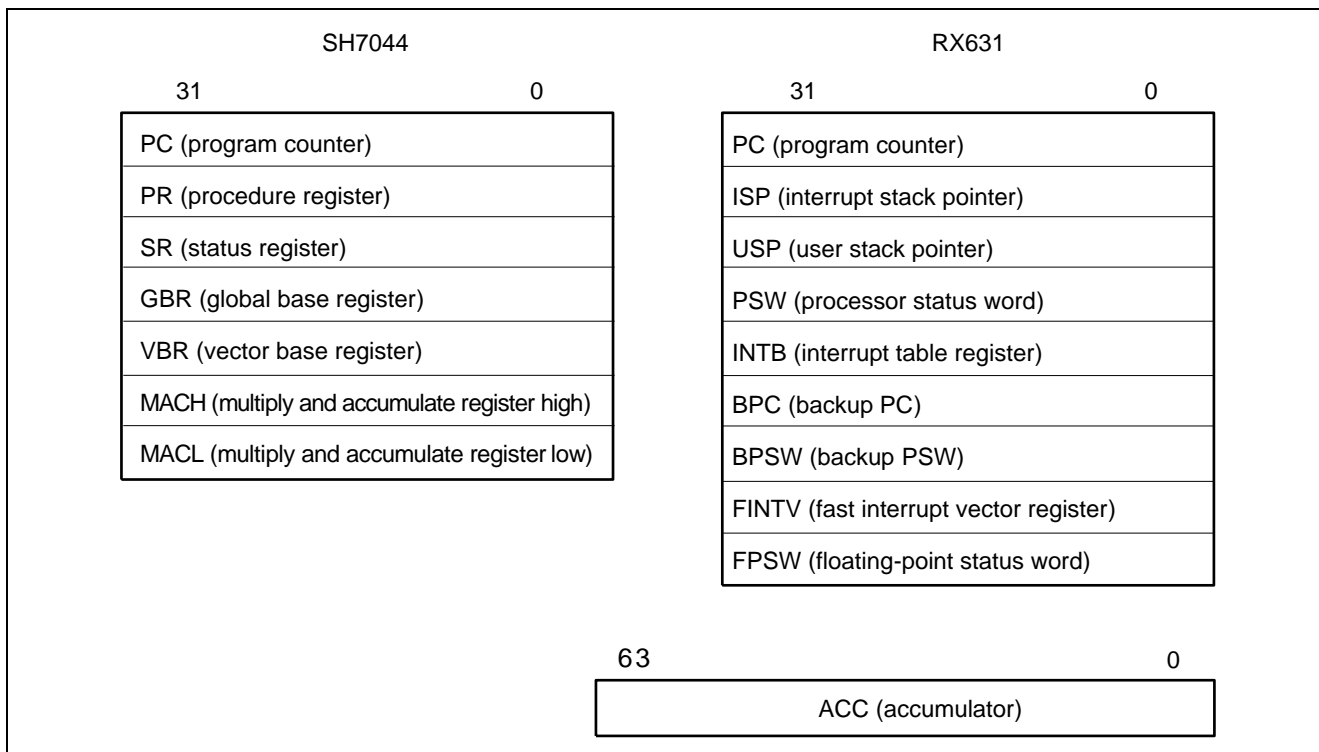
SH7044

31 0

PC (program counter)

PR (procedure register)

SR (status register)

GBR (global base register)

VBR (vector base register)

MACH (multiply and accumulate register high)

MACL (multiply and accumulate register low)

RX631

31 0

PC (program counter)

ISP (interrupt stack pointer)

USP (user stack pointer)

PSW (processor status word)

INTB (interrupt table register)

BPC (backup PC)

BPSW (backup PSW)

FINTV (fast interrupt vector register)

FPSW (floating-point status word)

63 0

ACC (accumulator)